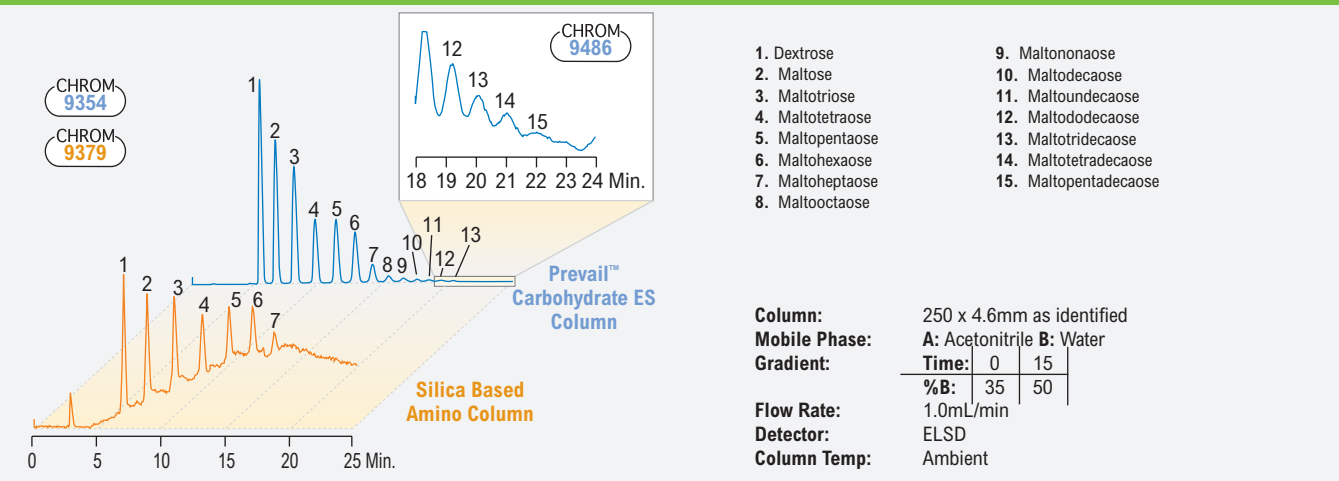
CHROM 9354

CHROM 9379

CHROM 9486

12 13 14 15

18 19 20 21 22 23 24 Min.

1 2 3 4 5 6 7 8 9 10 11 12 13

Prevail™ Carbohydrate ES Column

1 2 3 4 5 6 7

Silica Based Amino Column

0 5 10 15 20 25 Min.

1. Dextrose
2. Maltose
3. Maltotriose
4. Maltotetraose
5. Maltopentaose
6. Maltohexaose
7. Maltoheptaose
8. Maltooctaose
9. Maltononaose
10. Maltodecaose
11. Maltoundecaose
12. Maltododecaose
13. Maltotridecaose
14. Maltotetradecaose
15. Maltopentadecaose

Column: 250 x 4.6mm as identified
Mobile Phase: A: Acetonitrile B: Water
Gradient:

| Time: | 0 | 15 |
|---|---|---|
| %B: | 35 | 50 |

Flow Rate: 1.0mL/min
Detector: ELSD
Column Temp: Ambient